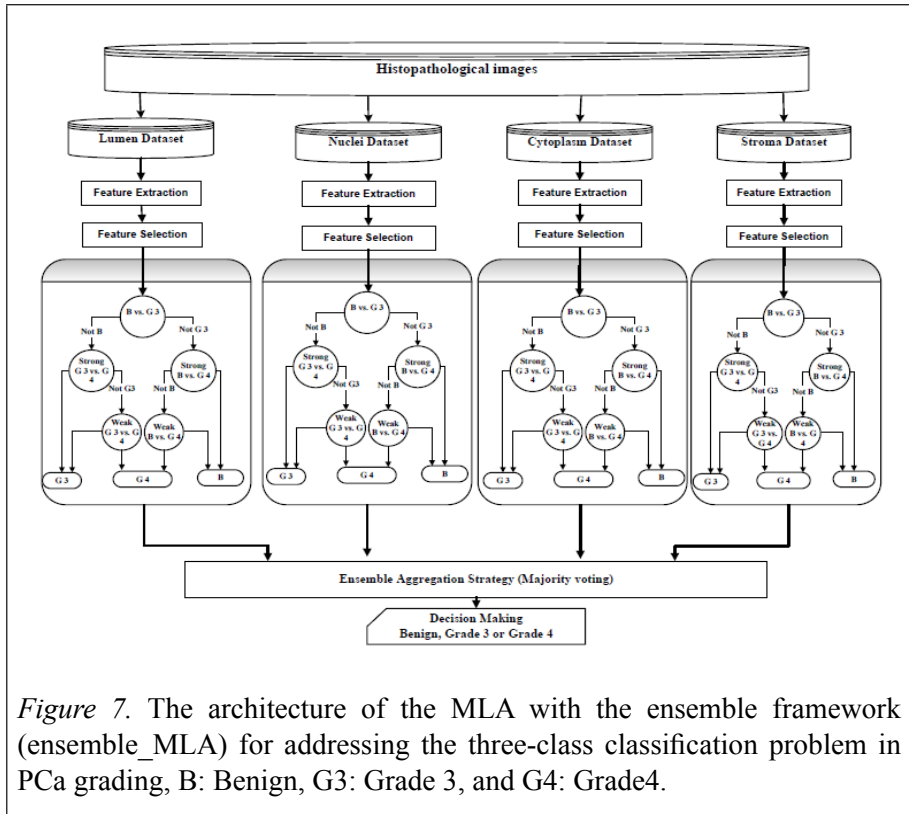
Histopathological images

Lumen Dataset

Feature Extraction

Feature Selection

B vs. G 3

Not B

Not G 3

Strong G 3 vs. G 4

Strong B vs. G 4

Not G3

Not B

Weak G 3 vs. G 4

Weak B vs. G 4

G 3

G 4

B

Nuclei Dataset

Feature Extraction

Feature Selection

B vs. G 3

Not B

Not G 3

Strong G 3 vs. G 4

Strong B vs. G 4

Not G3

Not B

Weak G 3 vs. G 4

Weak B vs. G 4

G 3

G 4

B

Cytoplasm Dataset

Feature Extraction

Feature Selection

B vs. G 3

Not B

Not G 3

Strong G 3 vs. G 4

Strong B vs. G 4

Not G3

Not B

Weak G 3 vs. G 4

Weak B vs. G 4

G 3

G 4

B

Stroma Dataset

Feature Extraction

Feature Selection

B vs. G 3

Not B

Not G 3

Strong G 3 vs. G 4

Strong B vs. G 4

Not G3

Not B

Weak G 3 vs. G 4

Weak B vs. G 4

G 3

G 4

B

Ensemble Aggregation Strategy (Majority voting)

Decision Making
Benign, Grade 3 or Grade 4

Figure 7. The architecture of the MLA with the ensemble framework (ensemble_MLA) for addressing the three-class classification problem in PCa grading, B: Benign, G3: Grade 3, and G4: Grade4.